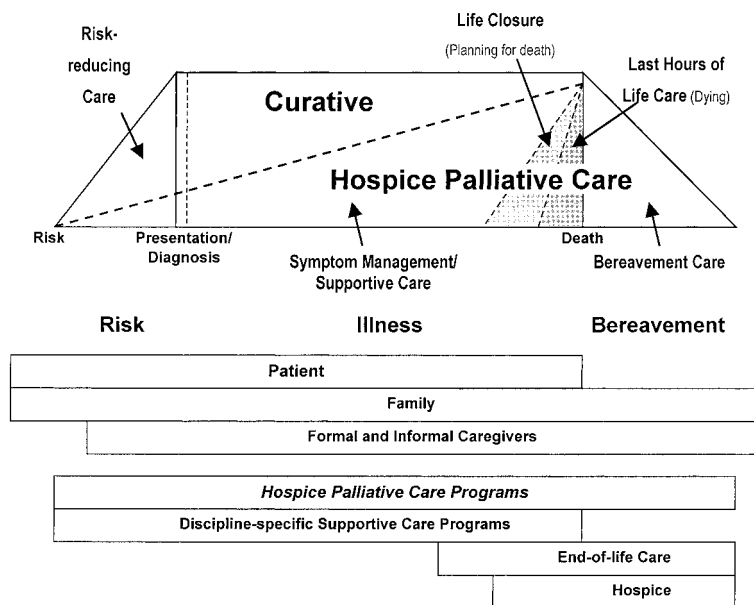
Risk-reducing Care

Life Closure
(Planning for death)

Last Hours of Life Care (Dying)

Curative

Hospice Palliative Care

Risk

Presentation/ Diagnosis

Symptom Management/ Supportive Care

Death

Bereavement Care

Risk

Illness

Bereavement

Patient

Family

Formal and Informal Caregivers

*Hospice Palliative Care Programs*

Discipline-specific Supportive Care Programs

End-of-life Care

Hospice